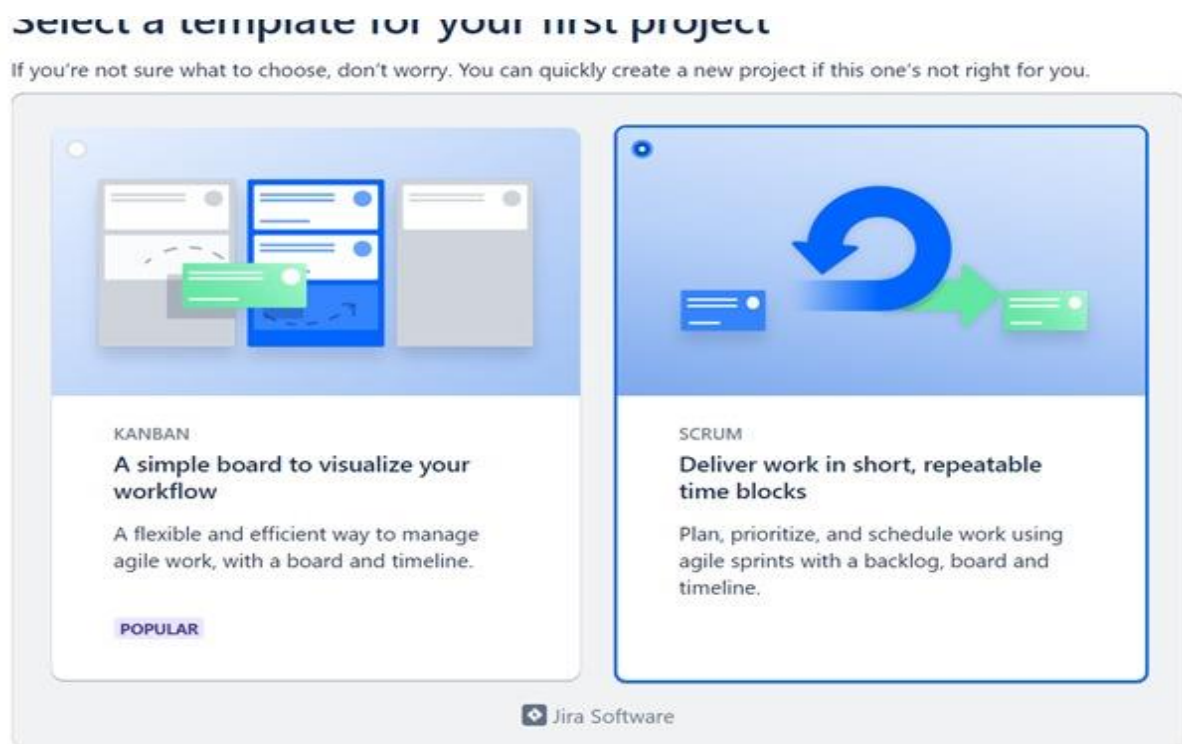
Select a template for your first project

If you're not sure what to choose, don't worry. You can quickly create a new project if this one's not right for you.

KANBAN

A simple board to visualize your workflow

A flexible and efficient way to manage agile work, with a board and timeline.

POPULAR

SCRUM

Deliver work in short, repeatable time blocks

Plan, prioritize, and schedule work using agile sprints with a backlog, board and timeline.

Jira Software